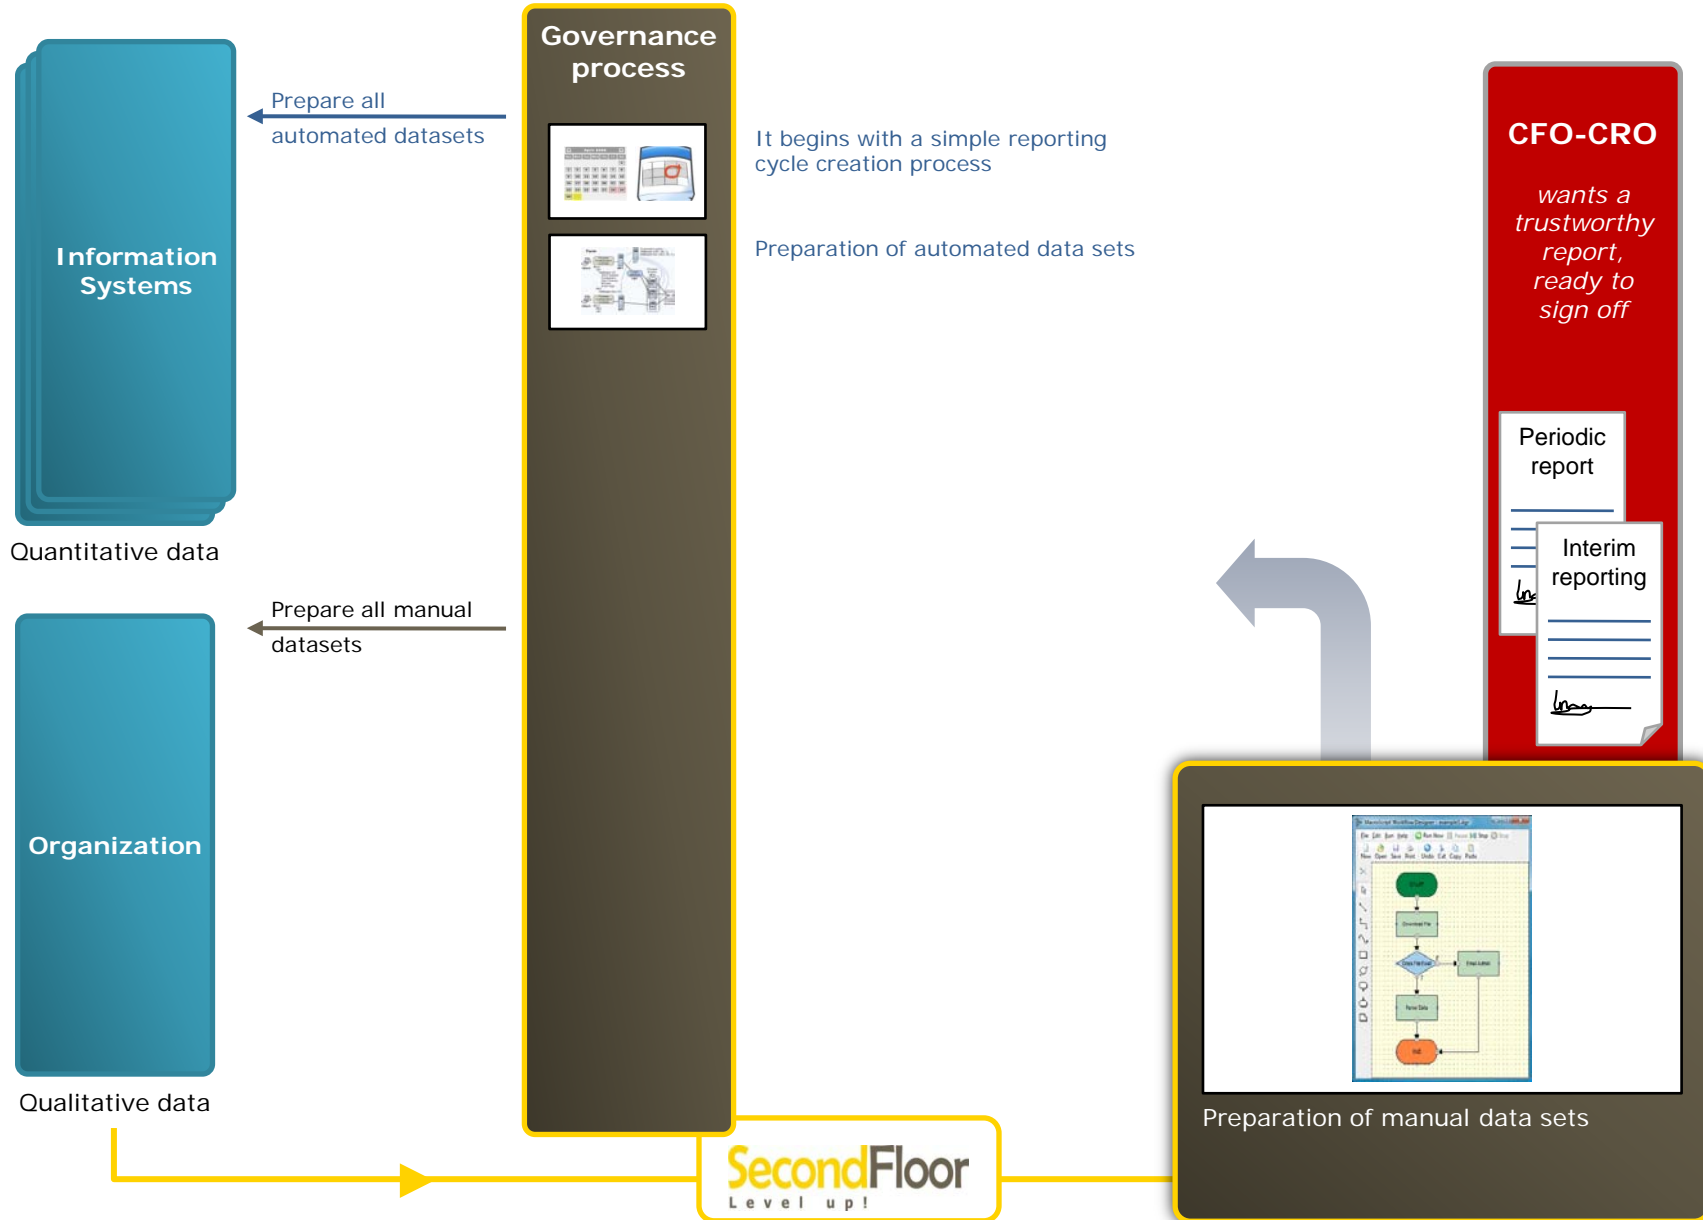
Governance process

Information Systems

Quantitative data

Prepare all automated datasets

It begins with a simple reporting cycle creation process

Preparation of automated data sets

CFO-CRO

wants a trustworthy report, ready to sign off

Periodic report

Interim reporting

Organization

Qualitative data

Prepare all manual datasets

Preparation of manual data sets

SecondFloor
Level up!